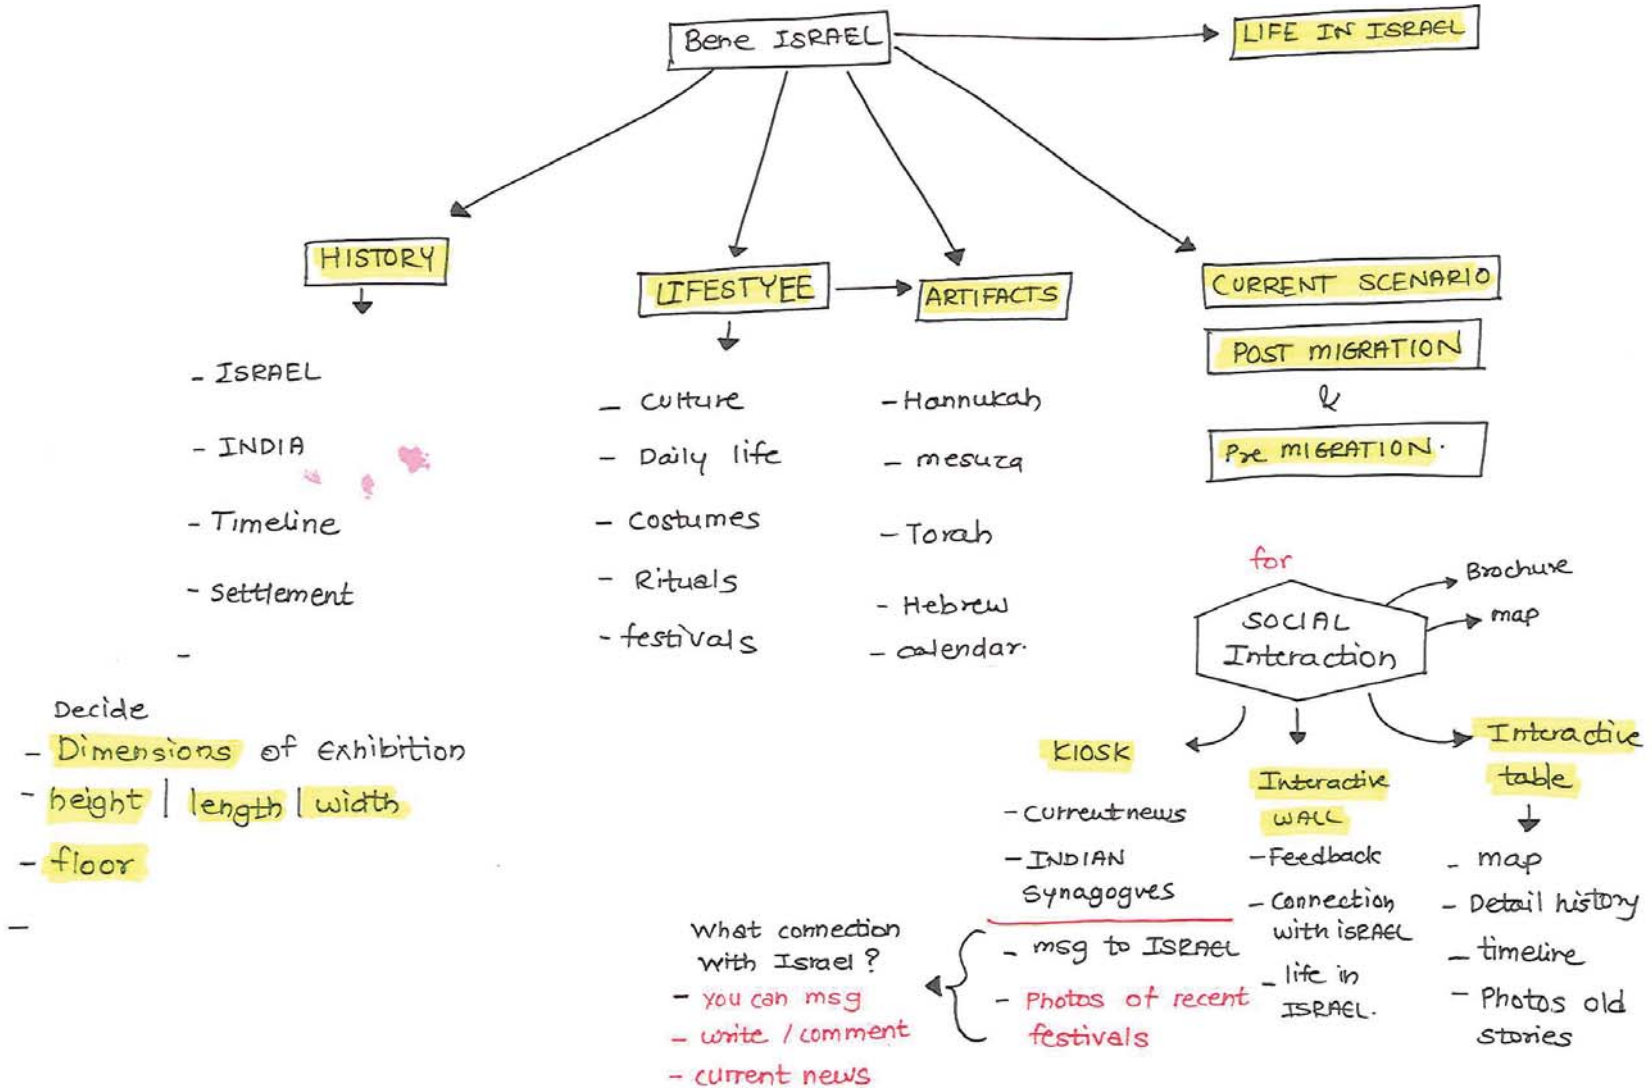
Bene ISRAEL

LIFE IN ISRAEL

HISTORY

- ISRAEL
- INDIA
- Timeline
- Settlement
-

LIFESTYEE

- Culture
- Daily life
- Costumes
- Rituals
- festivals

ARTIFACTS

- Hannukah
- mesuza
- Torah
- Hebrew
- calendar.

CURRENT SCENARIO

POST MIGRATION
&
Pre MIGRATION.

Decide
- Dimensions of Exhibition
- height | length | width
- floor
-

for
SOCIAL Interaction

Brochure
map

KIOSK
- Current news
- INDIAN Synagogues
- msg to ISRAEL
- Photos of recent festivals

Interactive WALL
- Feedback
- Connection with ISRAEL
- life in ISRAEL.

Interactive table
- map
- Detail history
- timeline
- Photos old stories

What connection with Israel?
- you can msg
- write / comment
- current news